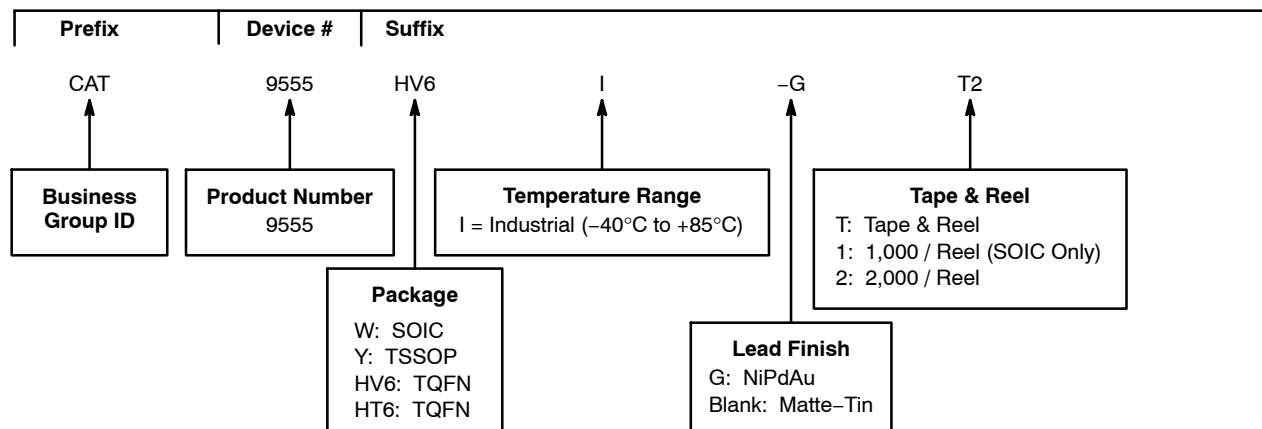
Prefix | Device # | Suffix

CAT 9555 HV6 I −G T2

Business Group ID

Product Number
9555

Temperature Range
I = Industrial (−40°C to +85°C)

Tape & Reel
T: Tape & Reel
1: 1,000 / Reel (SOIC Only)
2: 2,000 / Reel

Package
W: SOIC
Y: TSSOP
HV6: TQFN
HT6: TQFN

Lead Finish
G: NiPdAu
Blank: Matte−Tin